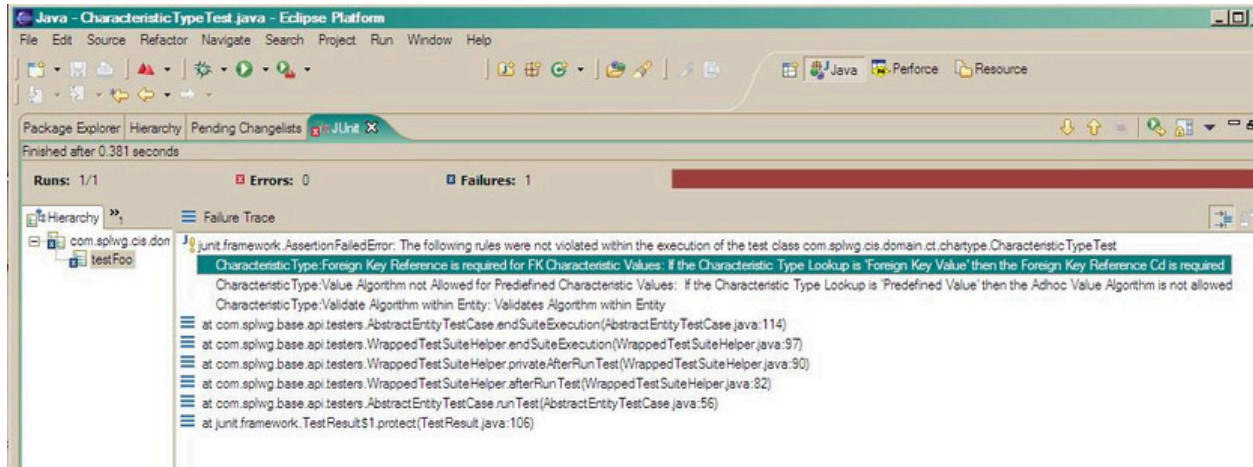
Java - CharacteristicTypeTest.java - Eclipse Platform

File Edit Source Refactor Navigate Search Project Run Window Help

Java Perforce Resource

Package Explorer Hierarchy Pending Changelists JUnit

Finished after 0.381 seconds

Runs: 1/1 Errors: 0 Failures: 1

Hierarchy »1

Failure Trace

com.splwg.cis.dom

testFoo

junit.framework.AssertionFailedError: The following rules were not violated within the execution of the test class com.splwg.cis.domain.ct.chartype.CharacteristicTypeTest

CharacteristicType:Foreign Key Reference is required for FK Characteristic Values: If the Characteristic Type Lookup is 'Foreign Key Value' then the Foreign Key Reference Cd is required

CharacteristicType:Value Algorithm not Allowed for Prediefined Characteristic Values: If the Characteristic Type Lookup is 'Predefined Value' then the Adhoc Value Algorithm is not allowed

CharacteristicType:Validate Algorithm within Entity: Validates Algorithm within Entity

at com.splwg.base.api.testers.AbstractEntityTestCase.endSuiteExecution(AbstractEntityTestCase.java:114)

at com.splwg.base.api.testers.WrappedTestSuiteHelper.endSuiteExecution(WrappedTestSuiteHelper.java:97)

at com.splwg.base.api.testers.WrappedTestSuiteHelper.privateAfterRunTest(WrappedTestSuiteHelper.java:90)

at com.splwg.base.api.testers.WrappedTestSuiteHelper.afterRunTest(WrappedTestSuiteHelper.java:82)

at com.splwg.base.api.testers.AbstractEntityTestCase.runTest(AbstractEntityTestCase.java:56)

at junit.framework.TestResult$1.protect(TestResult.java:106)